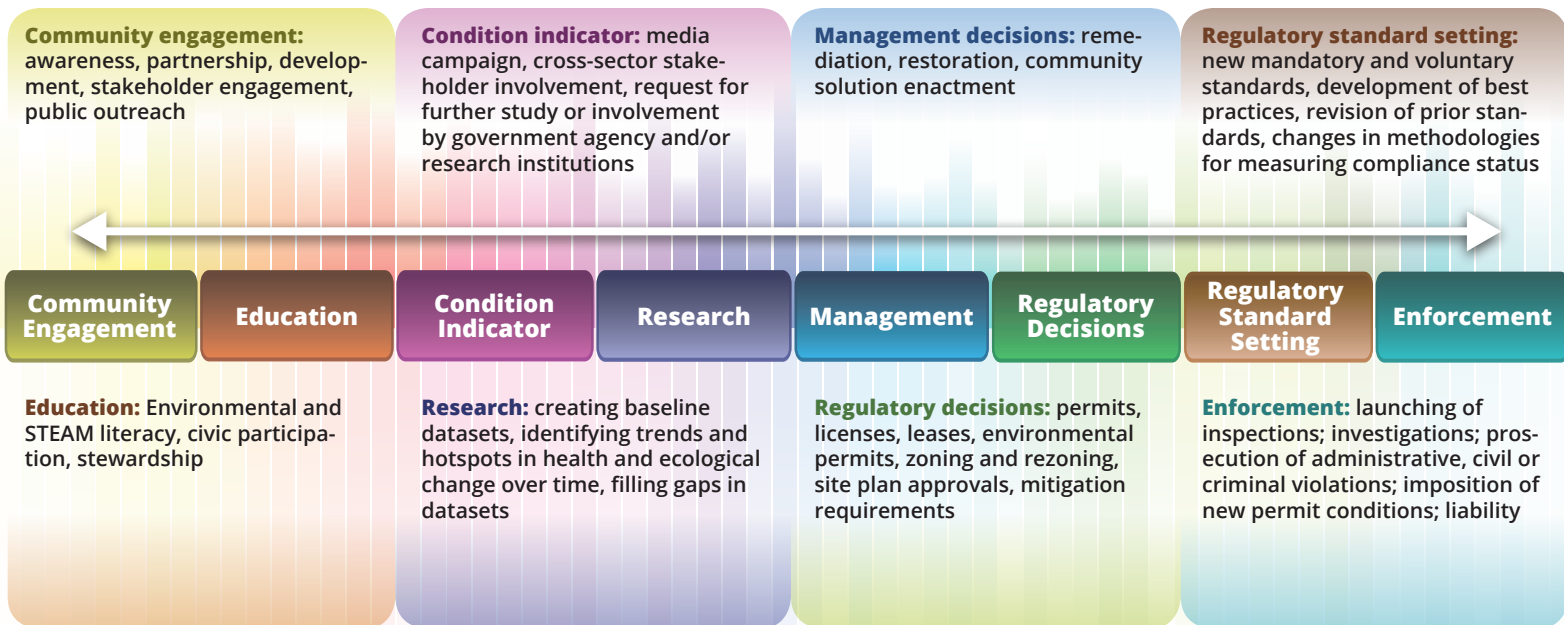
**Community engagement:** awareness, partnership, development, stakeholder engagement, public outreach

**Condition indicator:** media campaign, cross-sector stakeholder involvement, request for further study or involvement by government agency and/or research institutions

**Management decisions:** remediation, restoration, community solution enactment

**Regulatory standard setting:** new mandatory and voluntary standards, development of best practices, revision of prior standards, changes in methodologies for measuring compliance status

Community Engagement

Education

Condition Indicator

Research

Management

Regulatory Decisions

Regulatory Standard Setting

Enforcement

**Education:** Environmental and STEAM literacy, civic participation, stewardship

**Research:** creating baseline datasets, identifying trends and hotspots in health and ecological change over time, filling gaps in datasets

**Regulatory decisions:** permits, licenses, leases, environmental permits, zoning and rezoning, site plan approvals, mitigation requirements

**Enforcement:** launching of inspections; investigations; prosecution of administrative, civil or criminal violations; imposition of new permit conditions; liability